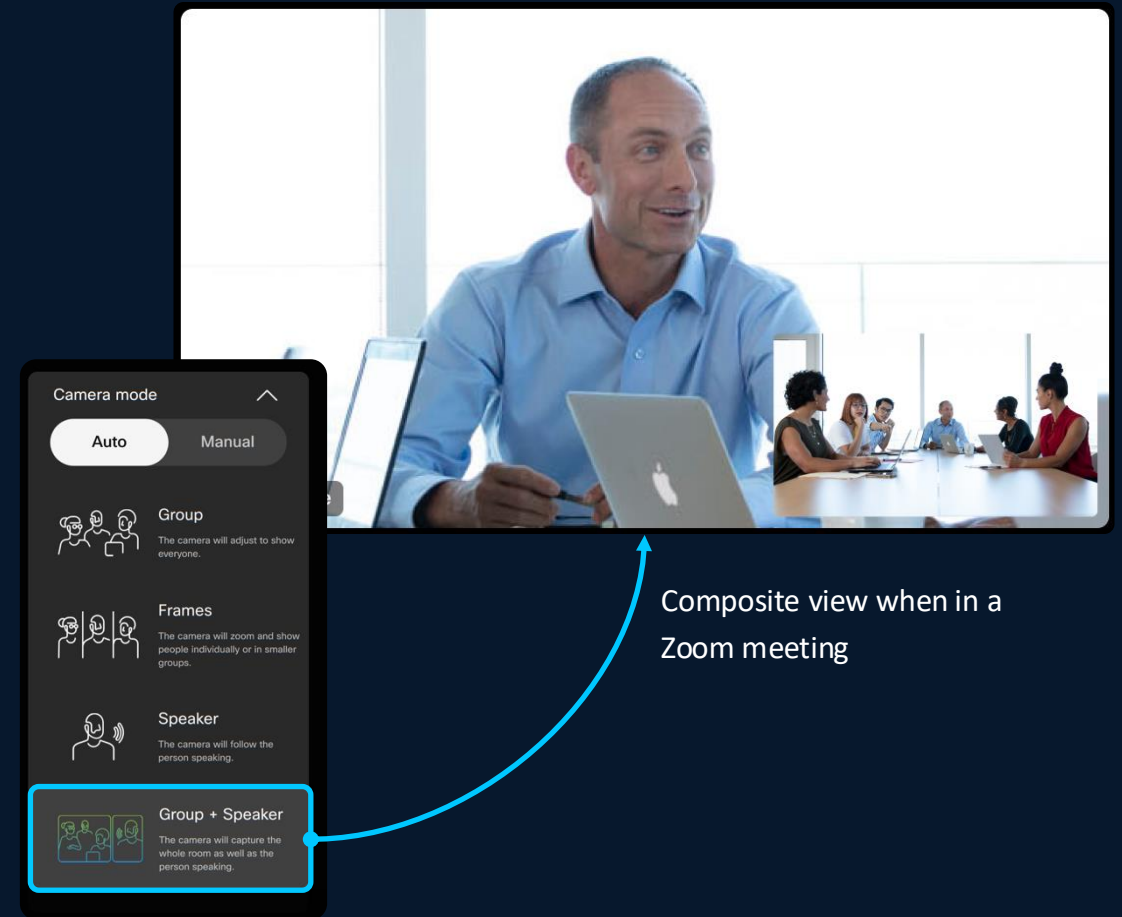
Camera mode

Auto

Manual

Group

The camera will adjust to show everyone.

Frames

The camera will zoom and show people individually or in smaller groups.

Speaker

The camera will follow the person speaking.

Group + Speaker

The camera will capture the whole room as well as the person speaking.

Composite view when in a Zoom meeting